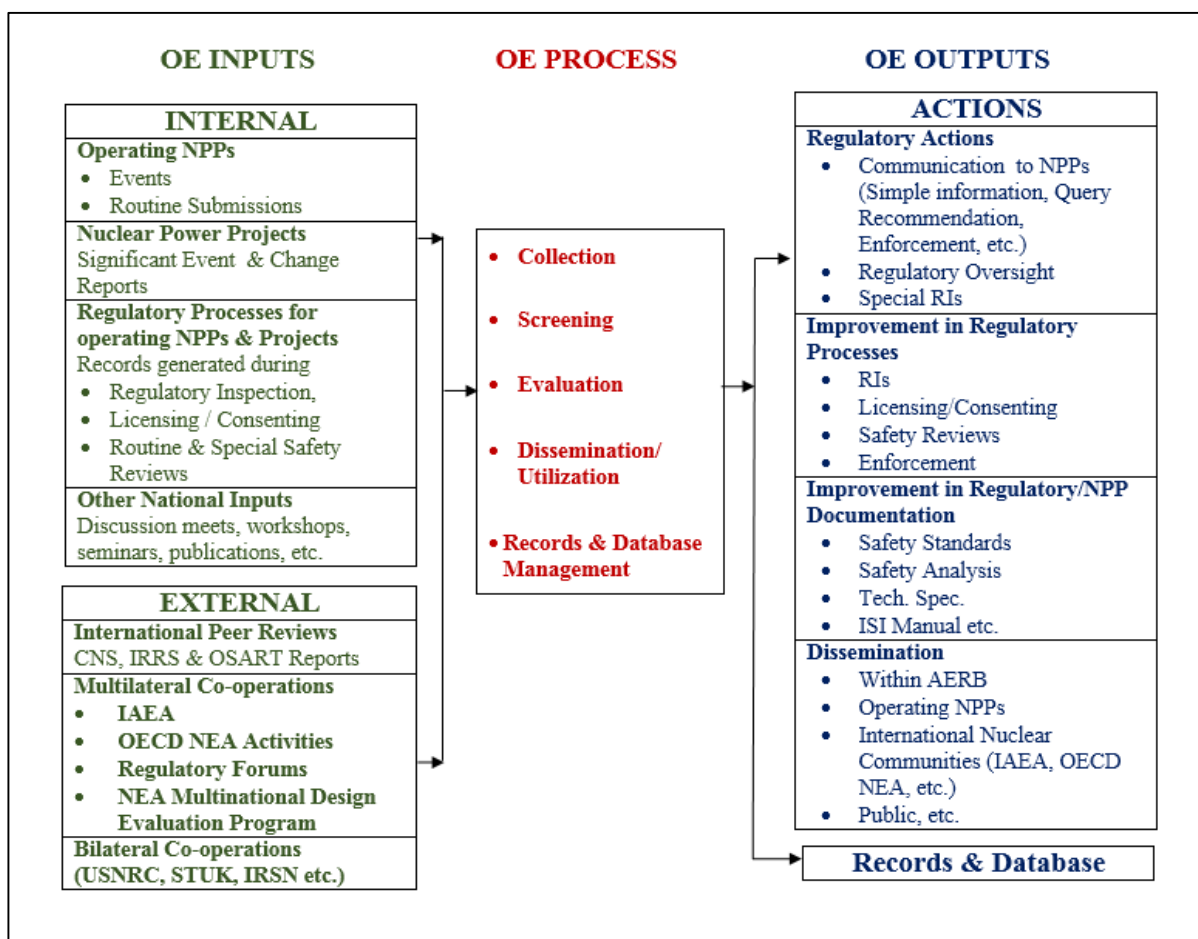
OE INPUTS

INTERNAL

Operating NPPs
- Events
- Routine Submissions

Nuclear Power Projects
Significant Event & Change Reports

Regulatory Processes for operating NPPs & Projects
Records generated during
- Regulatory Inspection,
- Licensing / Consenting
- Routine & Special Safety Reviews

Other National Inputs
Discussion meets, workshops, seminars, publications, etc.

EXTERNAL

International Peer Reviews
CNS, IRRS & OSART Reports

Multilateral Co-operations
- IAEA
- OECD NEA Activities
- Regulatory Forums
- NEA Multinational Design Evaluation Program

Bilateral Co-operations (USNRC, STUK, IRSN etc.)

OE PROCESS

- Collection
- Screening
- Evaluation
- Dissemination/ Utilization
- Records & Database Management

OE OUTPUTS

ACTIONS

Regulatory Actions
- Communication to NPPs (Simple information, Query Recommendation, Enforcement, etc.)
- Regulatory Oversight
- Special RIs

Improvement in Regulatory Processes
- RIs
- Licensing/Consenting
- Safety Reviews
- Enforcement

Improvement in Regulatory/NPP Documentation
- Safety Standards
- Safety Analysis
- Tech. Spec.
- ISI Manual etc.

Dissemination
- Within AERB
- Operating NPPs
- International Nuclear Communities (IAEA, OECD NEA, etc.)
- Public, etc.

Records & Database